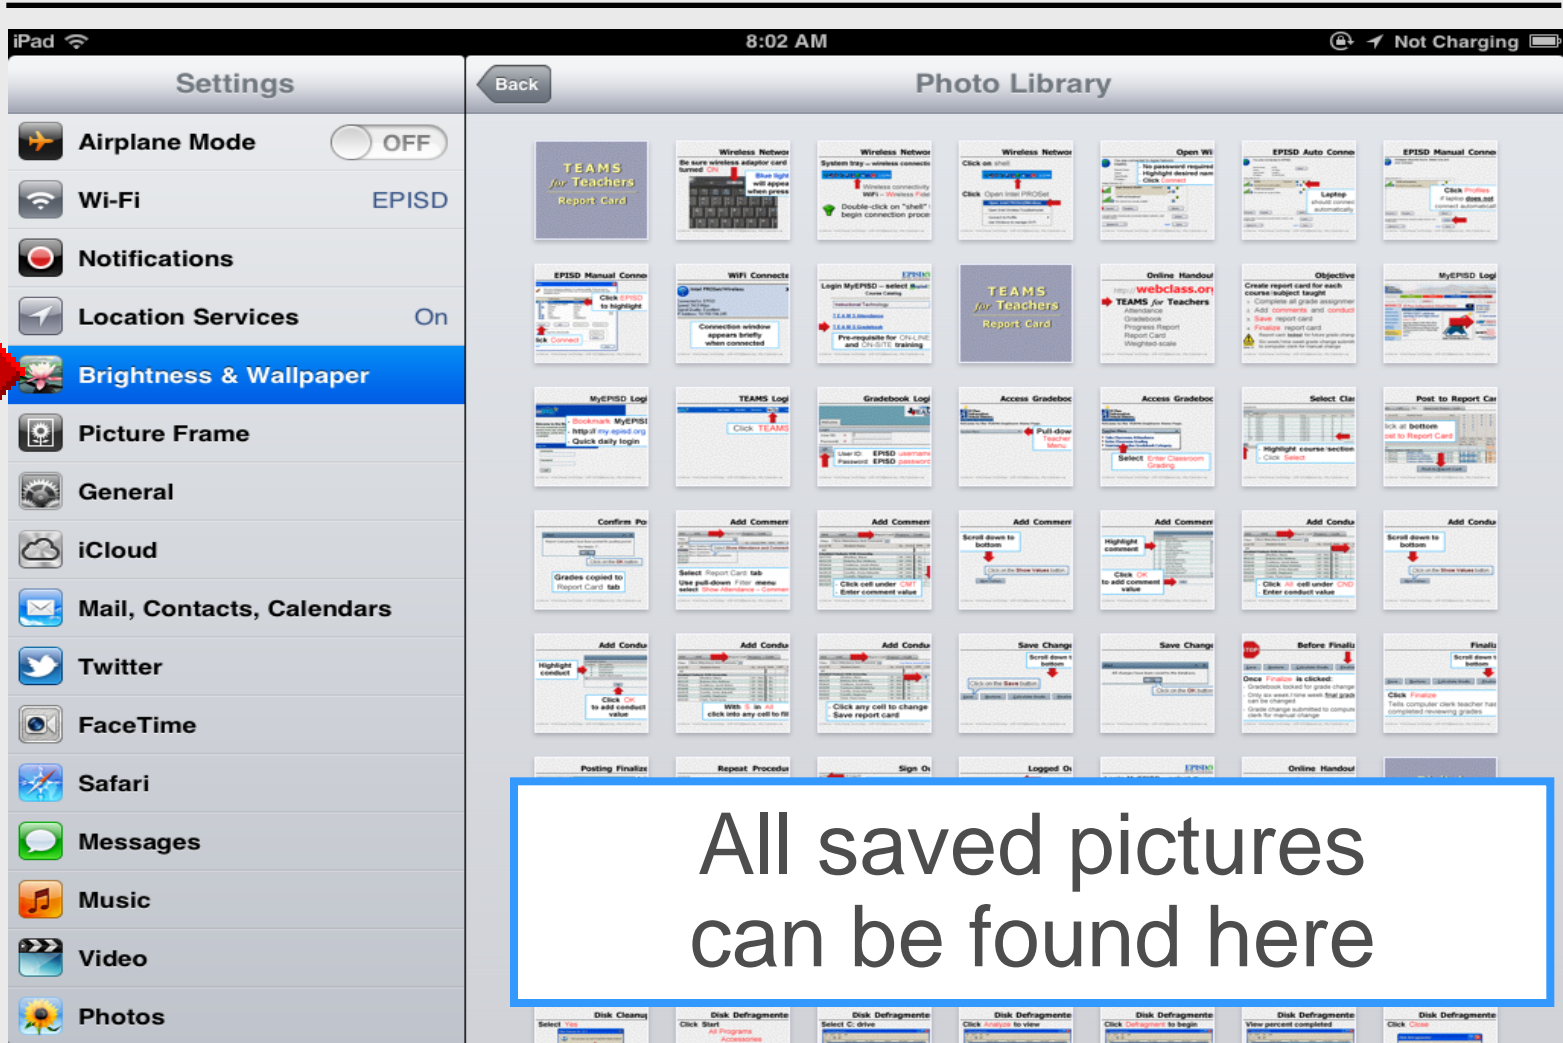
iPad 8:02 AM Not Charging

Settings

Airplane Mode OFF

Wi-Fi EPISD

Notifications

Location Services On

Brightness & Wallpaper

Picture Frame

General

iCloud

Mail, Contacts, Calendars

Twitter

FaceTime

Safari

Messages

Music

Video

Photos

Back

Photo Library

TEAMS for Teachers Report Card

TEAMS for Teachers Report Card

All saved pictures can be found here